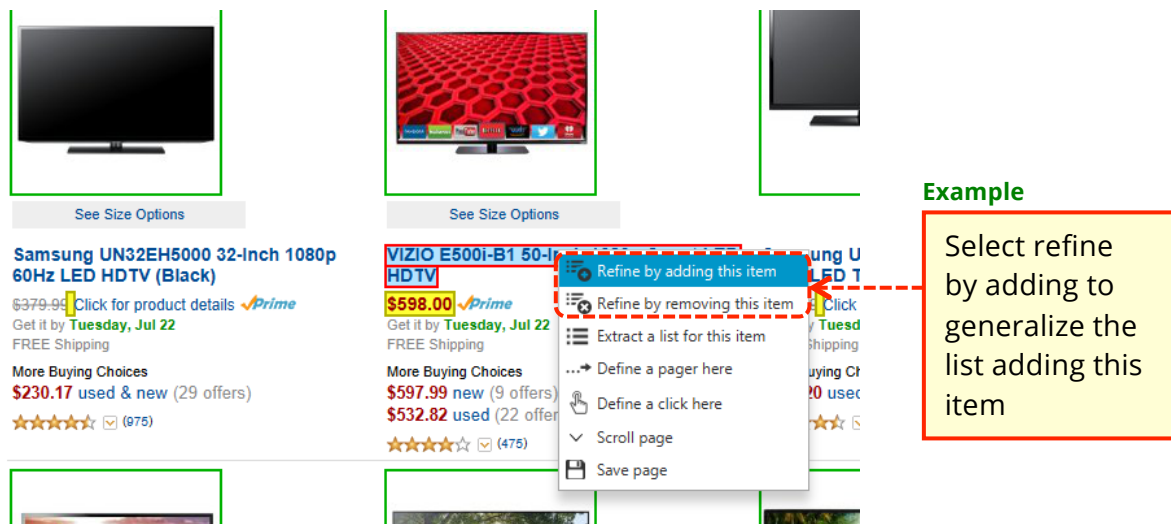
See Size Options

Samsung UN32EH5000 32-Inch 1080p 60Hz LED HDTV (Black)

$379.99 Click for product details Prime
Get it by Tuesday, Jul 22
FREE Shipping

More Buying Choices
$230.17 used & new (29 offers)

(975)

See Size Options

VIZIO E500i-B1 50-I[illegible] HDTV

$598.00 Prime
Get it by Tuesday, Jul 22
FREE Shipping

More Buying Choices
$597.99 new (9 offers)
$532.82 used (22 offer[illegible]

(475)

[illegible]ung U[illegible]
LED T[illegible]
Click
Tuesd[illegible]
hipping
uying Ch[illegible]
20 used

Refine by adding this item
Refine by removing this item
Extract a list for this item
Define a pager here
Define a click here
Scroll page
Save page

Example

Select refine by adding to generalize the list adding this item